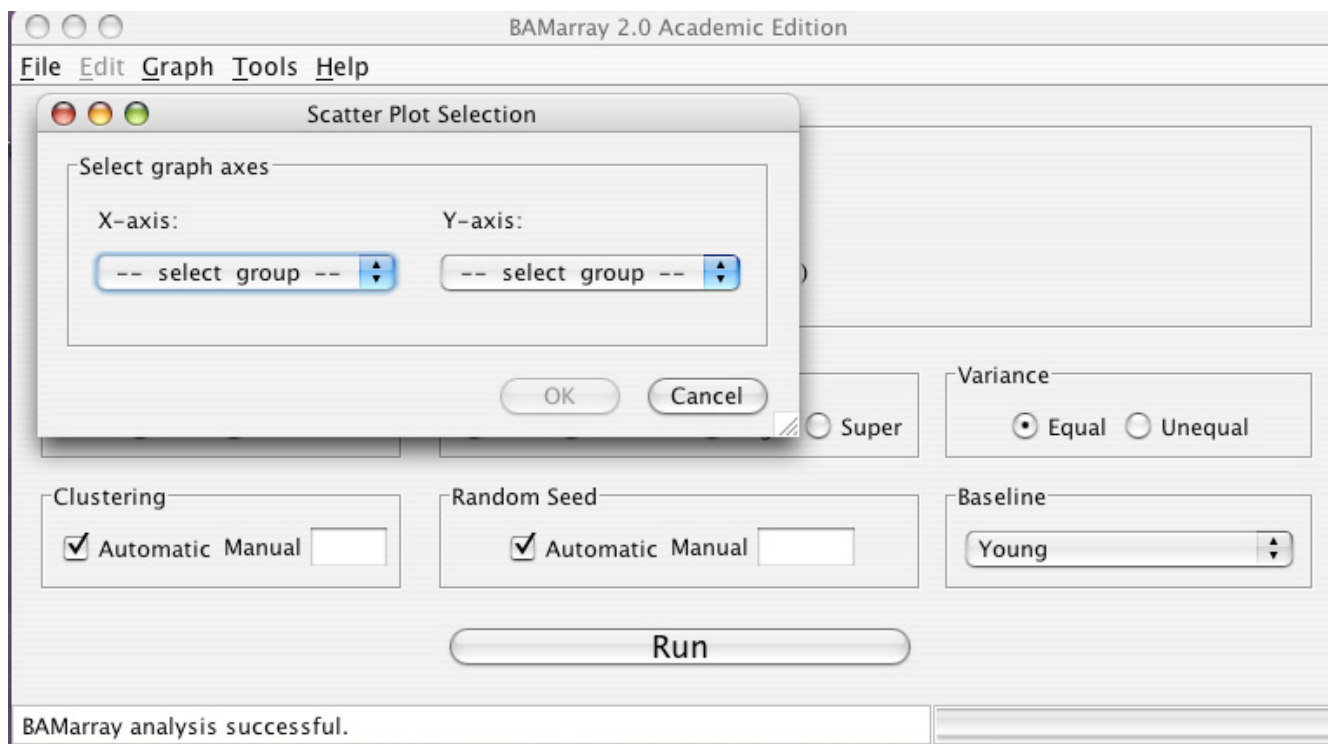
BAMarray 2.0 Academic Edition

File Edit Graph Tools Help

Scatter Plot Selection

Select graph axes

X-axis:

-- select group --

Y-axis:

-- select group --

OK

Cancel

Super

Variance

Equal Unequal

Clustering

Automatic Manual

Random Seed

Automatic Manual

Baseline

Young

Run

BAMarray analysis successful.